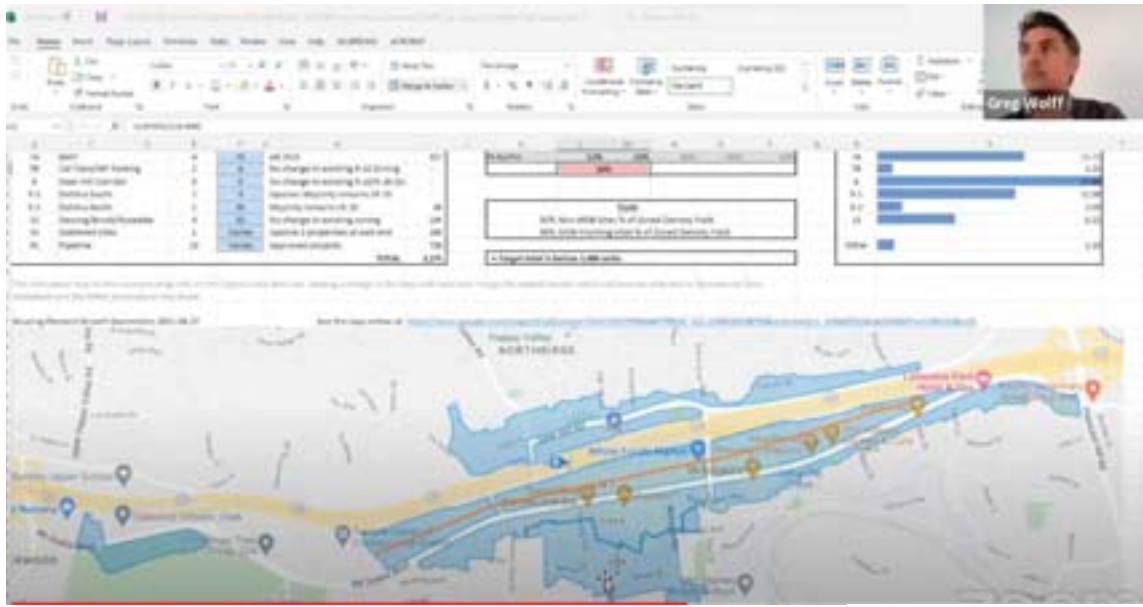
Greg Wolff

File Home Insert Page Layout Formulas Data Review View Help

Paste Clipboard Font Alignment Number Styles Cells

Wrap Text Merge & Center Conditional Formatting Format as Table Insert Delete Format

| 7A | BART | 4 | | | 617 |
|---|---|---|---|---|---|
| 7B | Cal Fire/Caltrans/BART Parking | 2 | | No change to existing | |
| 8 | Deer Hill Corridor | 1 | | No change to existing | |
| 9.1 | DeHaviland South | 1 | | | |
| 9.2 | DeHaviland North | 1 | | | 36 |
| 10 | Glenning/Brook/Rosedale | 4 | | No change to existing zoning | 104 |
| 11 | Oakmont Area | 1 | | | 180 |
| 12 | Pipeline | 10 | | | 736 |
| | | | | TOTAL | 4,575 |

Goals

Total

Pleasant Valley NORTHRIDGE

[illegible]